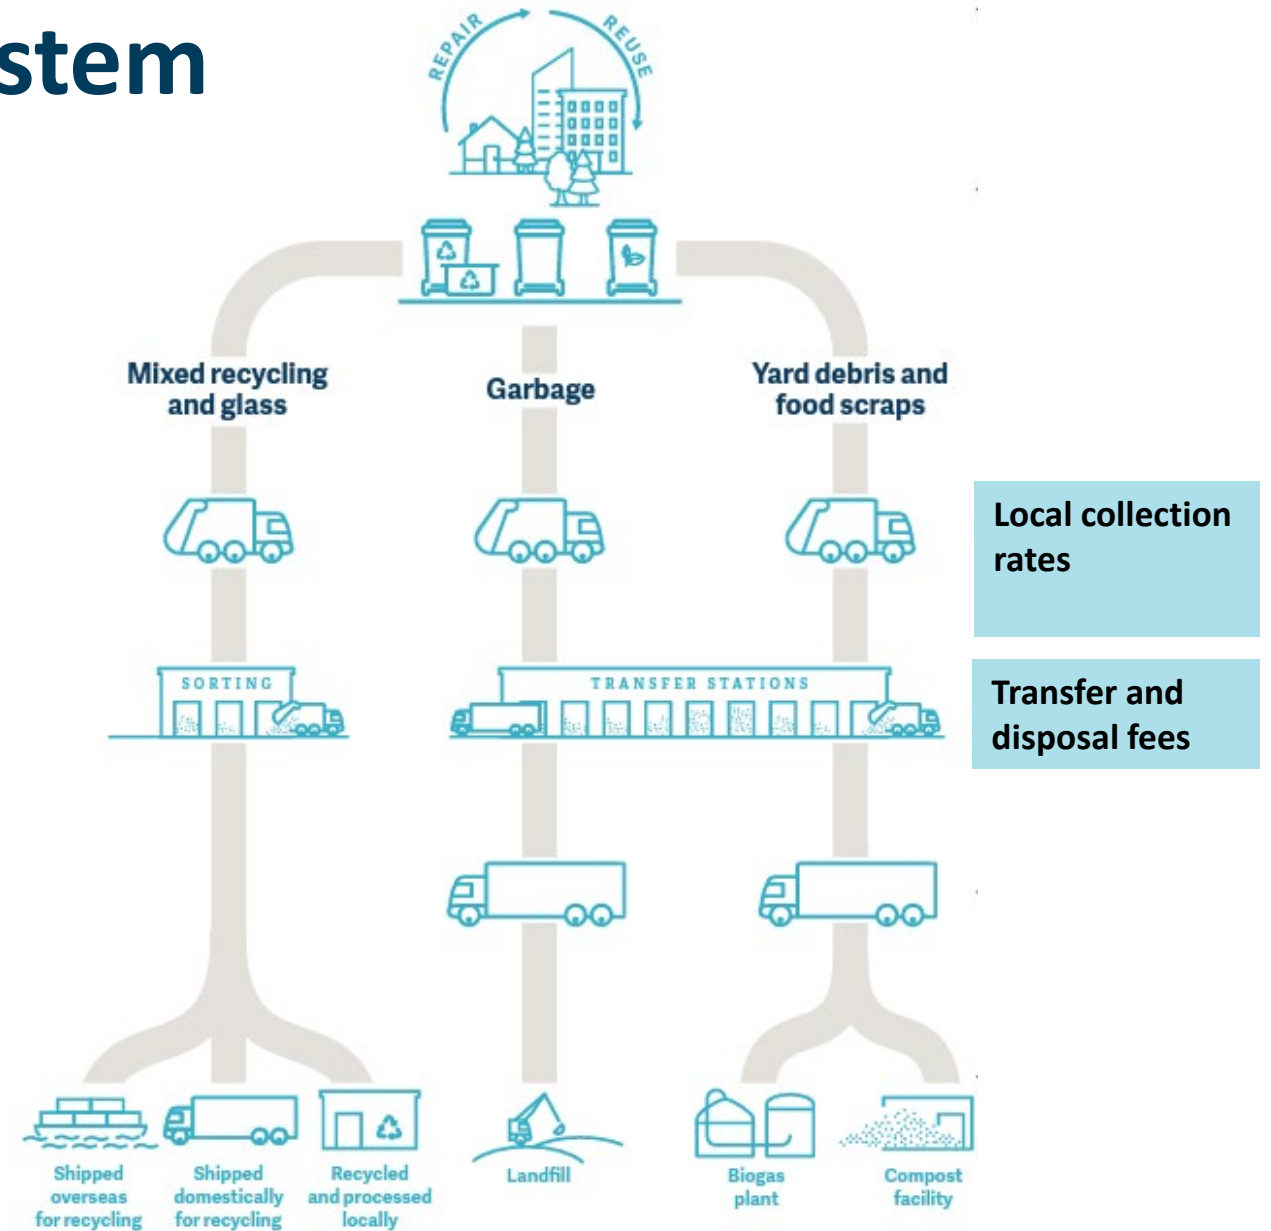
stem

REPAIR REUSE

Mixed recycling and glass

Garbage

Yard debris and food scraps

Local collection rates

SORTING

TRANSFER STATIONS

Transfer and disposal fees

Shipped overseas for recycling

Shipped domestically for recycling

Recycled and processed locally

Landfill

Biogas plant

Compost facility